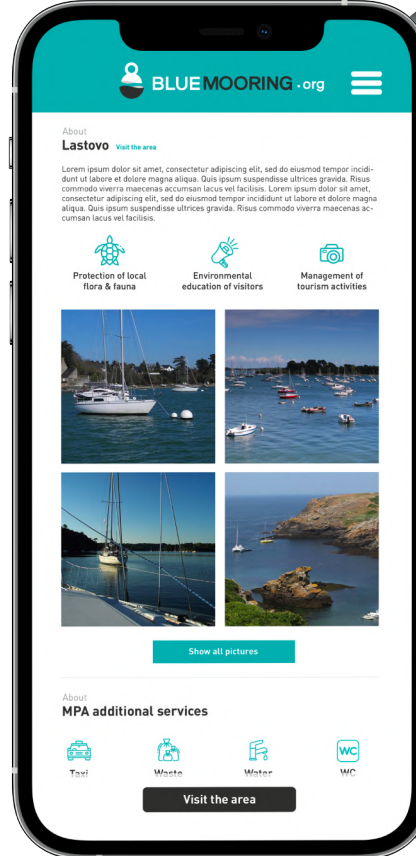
BLUEMOORING.org

About
Lastovo Visit the area

Lorem ipsum dolor sit amet, consectetur adipiscing elit, sed do eiusmod tempor incididunt ut labore et dolore magna aliqua. Quis ipsum suspendisse ultrices gravida. Risus commodo viverra maecenas accumsan lacus vel facilisis. Lorem ipsum dolor sit amet, consectetur adipiscing elit, sed do eiusmod tempor incididunt ut labore et dolore magna aliqua. Quis ipsum suspendisse ultrices gravida. Risus commodo viverra maecenas accumsan lacus vel facilisis.

Protection of local flora & fauna

Environmental education of visitors

Management of tourism activities

Show all pictures

About
MPA additional services

WC

Taxi

Waste

Water

WC

Visit the area